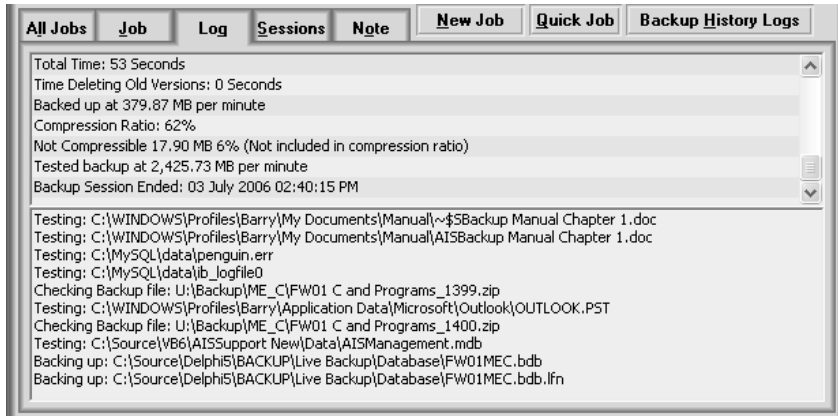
All Jobs | Job | Log | Sessions | Note | New Job | Quick Job | Backup History Logs

Total Time: 53 Seconds
Time Deleting Old Versions: 0 Seconds
Backed up at 379.87 MB per minute
Compression Ratio: 62%
Not Compressible 17.90 MB 6% (Not included in compression ratio)
Tested backup at 2,425.73 MB per minute
Backup Session Ended: 03 July 2006 02:40:15 PM

Testing: C:\WINDOWS\Profiles\Barry\My Documents\Manual\~$SBackup Manual Chapter 1.doc
Testing: C:\WINDOWS\Profiles\Barry\My Documents\Manual\AISBackup Manual Chapter 1.doc
Testing: C:\MySQL\data\penguin.err
Testing: C:\MySQL\data\ib_logfile0
Checking Backup file: U:\Backup\ME_C\FW01 C and Programs_1399.zip
Testing: C:\WINDOWS\Profiles\Barry\Application Data\Microsoft\Outlook\OUTLOOK.PST
Checking Backup file: U:\Backup\ME_C\FW01 C and Programs_1400.zip
Testing: C:\Source\VB6\AISSupport New\Data\AISManagement.mdb
Backing up: C:\Source\Delphi5\BACKUP\Live Backup\Database\FW01MEC.bdb
Backing up: C:\Source\Delphi5\BACKUP\Live Backup\Database\FW01MEC.bdb.lfn